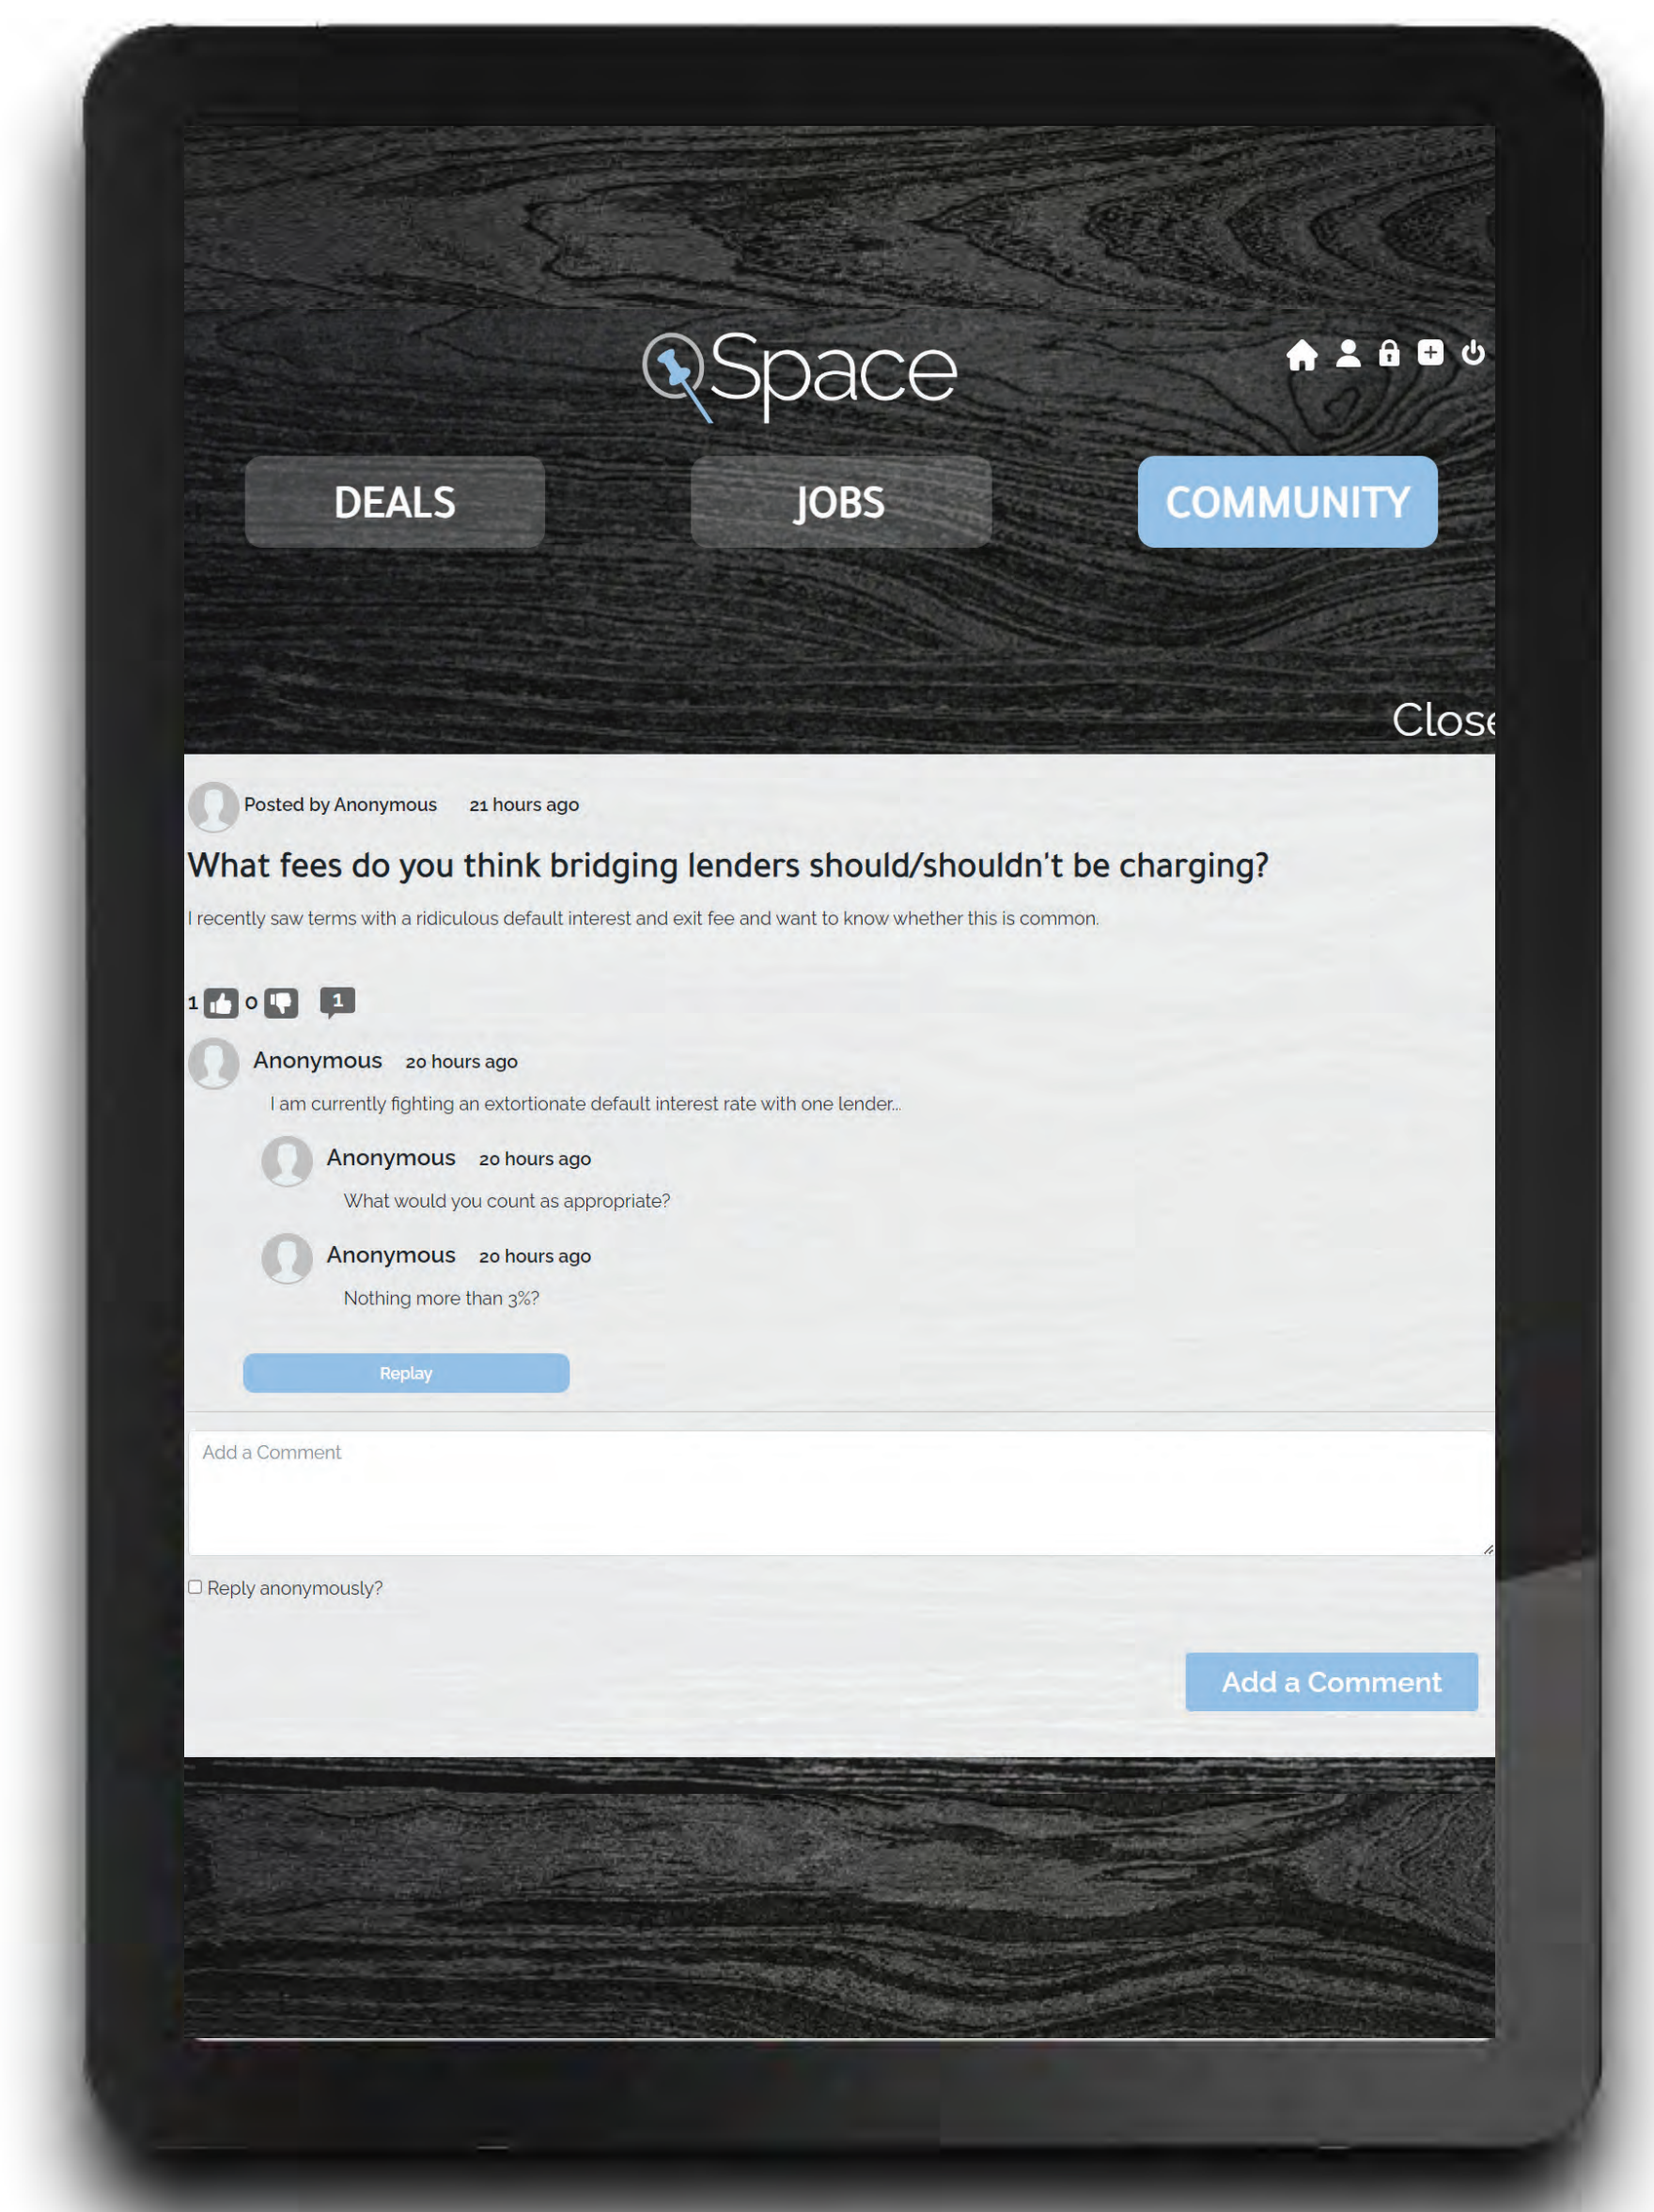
Space

DEALS JOBS COMMUNITY

Close

Posted by Anonymous 21 hours ago

What fees do you think bridging lenders should/shouldn't be charging?

I recently saw terms with a ridiculous default interest and exit fee and want to know whether this is common.

1 0 1

Anonymous 20 hours ago

I am currently fighting an extortionate default interest rate with one lender...

Anonymous 20 hours ago

What would you count as appropriate?

Anonymous 20 hours ago

Nothing more than 3%?

Replay

Add a Comment

Reply anonymously?

Add a Comment